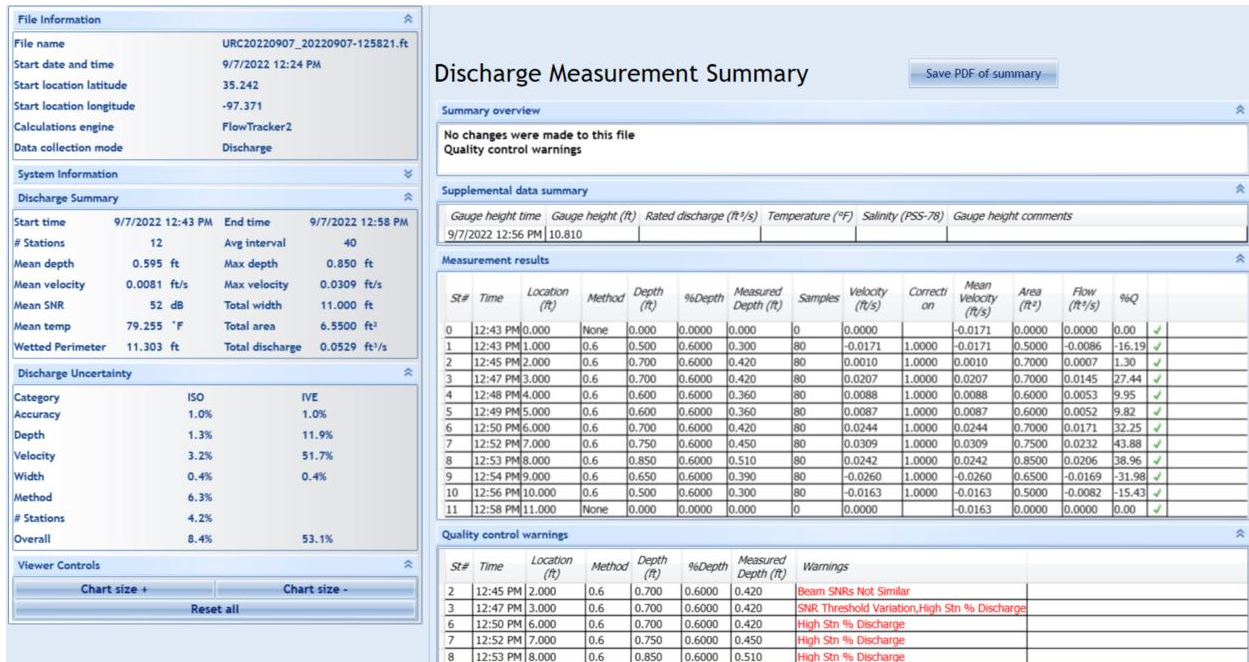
File Information

| | |
|---|---|
| File name | URC20220907_20220907-125821.ft |
| Start date and time | 9/7/2022 12:24 PM |
| Start location latitude | 35.242 |
| Start location longitude | -97.371 |
| Calculations engine | FlowTracker2 |
| Data collection mode | Discharge |

System Information

Discharge Summary

| | | | |
|---|---|---|---|
| Start time | 9/7/2022 12:43 PM | End time | 9/7/2022 12:58 PM |
| # Stations | 12 | Avg interval | 40 |
| Mean depth | 0.595 ft | Max depth | 0.850 ft |
| Mean velocity | 0.0081 ft/s | Max velocity | 0.0309 ft/s |
| Mean SNR | 52 dB | Total width | 11.000 ft |
| Mean temp | 79.255 °F | Total area | 6.5500 ft² |
| Wetted Perimeter | 11.303 ft | Total discharge | 0.0529 ft³/s |

Discharge Uncertainty

| Category | ISO | IVE |
|---|---|---|
| Accuracy | 1.0% | 1.0% |
| Depth | 1.3% | 11.9% |
| Velocity | 3.2% | 51.7% |
| Width | 0.4% | 0.4% |
| Method | 6.3% | |
| # Stations | 4.2% | |
| Overall | 8.4% | 53.1% |

Viewer Controls

Chart size + | Chart size -

Reset all

Discharge Measurement Summary

Save PDF of summary

Summary overview

No changes were made to this file
Quality control warnings

Supplemental data summary

| Gauge height time | Gauge height (ft) | Rated discharge (ft³/s) | Temperature (°F) | Salinity (PSS-78) | Gauge height comments |
|---|---|---|---|---|---|
| 9/7/2022 12:56 PM | 10.810 | | | | |

Measurement results

| St# | Time | Location (ft) | Method | Depth (ft) | %Depth | Measured Depth (ft) | Samples | Velocity (ft/s) | Correction | Mean Velocity (ft/s) | Area (ft²) | Flow (ft³/s) | %Q | |
|---|---|---|---|---|---|---|---|---|---|---|---|---|---|---|
| 0 | 12:43 PM | 0.000 | None | 0.000 | 0.0000 | 0.000 | 0 | 0.0000 | | -0.0171 | 0.0000 | 0.0000 | 0.00 | ✓ |
| 1 | 12:43 PM | 1.000 | 0.6 | 0.500 | 0.6000 | 0.300 | 80 | -0.0171 | 1.0000 | -0.0171 | 0.5000 | -0.0086 | -16.19 | ✓ |
| 2 | 12:45 PM | 2.000 | 0.6 | 0.700 | 0.6000 | 0.420 | 80 | 0.0010 | 1.0000 | 0.0010 | 0.7000 | 0.0007 | 1.30 | ✓ |
| 3 | 12:47 PM | 3.000 | 0.6 | 0.700 | 0.6000 | 0.420 | 80 | 0.0207 | 1.0000 | 0.0207 | 0.7000 | 0.0145 | 27.44 | ✓ |
| 4 | 12:48 PM | 4.000 | 0.6 | 0.600 | 0.6000 | 0.360 | 80 | 0.0088 | 1.0000 | 0.0088 | 0.6000 | 0.0053 | 9.95 | ✓ |
| 5 | 12:49 PM | 5.000 | 0.6 | 0.600 | 0.6000 | 0.360 | 80 | 0.0087 | 1.0000 | 0.0087 | 0.6000 | 0.0052 | 9.82 | ✓ |
| 6 | 12:50 PM | 6.000 | 0.6 | 0.700 | 0.6000 | 0.420 | 80 | 0.0244 | 1.0000 | 0.0244 | 0.7000 | 0.0171 | 32.25 | ✓ |
| 7 | 12:52 PM | 7.000 | 0.6 | 0.750 | 0.6000 | 0.450 | 80 | 0.0309 | 1.0000 | 0.0309 | 0.7500 | 0.0232 | 43.88 | ✓ |
| 8 | 12:53 PM | 8.000 | 0.6 | 0.850 | 0.6000 | 0.510 | 80 | 0.0242 | 1.0000 | 0.0242 | 0.8500 | 0.0206 | 38.96 | ✓ |
| 9 | 12:54 PM | 9.000 | 0.6 | 0.650 | 0.6000 | 0.390 | 80 | -0.0260 | 1.0000 | -0.0260 | 0.6500 | -0.0169 | -31.98 | ✓ |
| 10 | 12:56 PM | 10.000 | 0.6 | 0.500 | 0.6000 | 0.300 | 80 | -0.0163 | 1.0000 | -0.0163 | 0.5000 | -0.0082 | -15.43 | ✓ |
| 11 | 12:58 PM | 11.000 | None | 0.000 | 0.0000 | 0.000 | 0 | 0.0000 | | -0.0163 | 0.0000 | 0.0000 | 0.00 | ✓ |

Quality control warnings

| St# | Time | Location (ft) | Method | Depth (ft) | %Depth | Measured Depth (ft) | Warnings |
|---|---|---|---|---|---|---|---|
| 2 | 12:45 PM | 2.000 | 0.6 | 0.700 | 0.6000 | 0.420 | Beam SNRs Not Similar |
| 3 | 12:47 PM | 3.000 | 0.6 | 0.700 | 0.6000 | 0.420 | SNR Threshold Variation,High Stn % Discharge |
| 6 | 12:50 PM | 6.000 | 0.6 | 0.700 | 0.6000 | 0.420 | High Stn % Discharge |
| 7 | 12:52 PM | 7.000 | 0.6 | 0.750 | 0.6000 | 0.450 | High Stn % Discharge |
| 8 | 12:53 PM | 8.000 | 0.6 | 0.850 | 0.6000 | 0.510 | High Stn % Discharge |